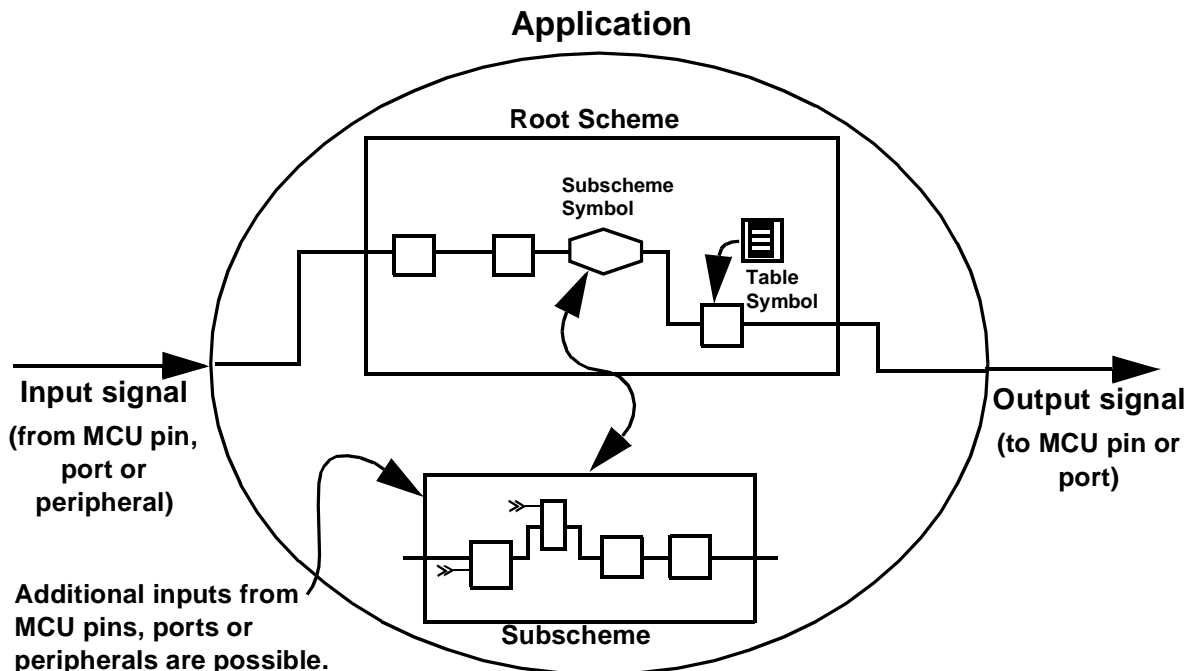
Application

Root Scheme

Subscheme Symbol

Table Symbol

Input signal
(from MCU pin, port or peripheral)

Output signal
(to MCU pin or port)

Additional inputs from MCU pins, ports or peripherals are possible.

Subscheme